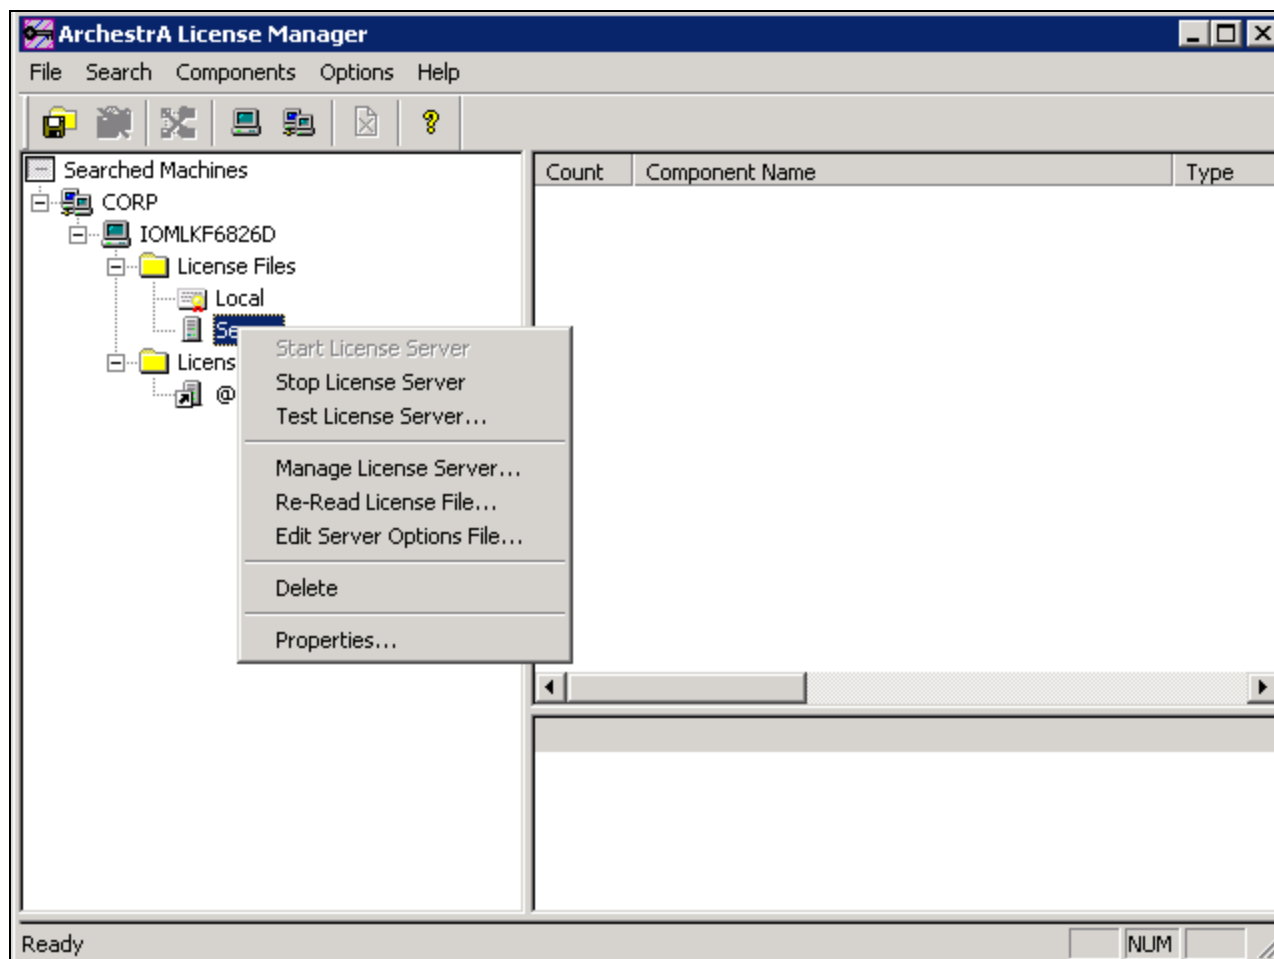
ArchestrA License Manager

File Search Components Options Help

Searched Machines
CORP
IOMLKF6826D
License Files
Local
Se
Licens
@

Count | Component Name | Type

Start License Server
Stop License Server
Test License Server...
Manage License Server...
Re-Read License File...
Edit Server Options File...
Delete
Properties...

Ready NUM